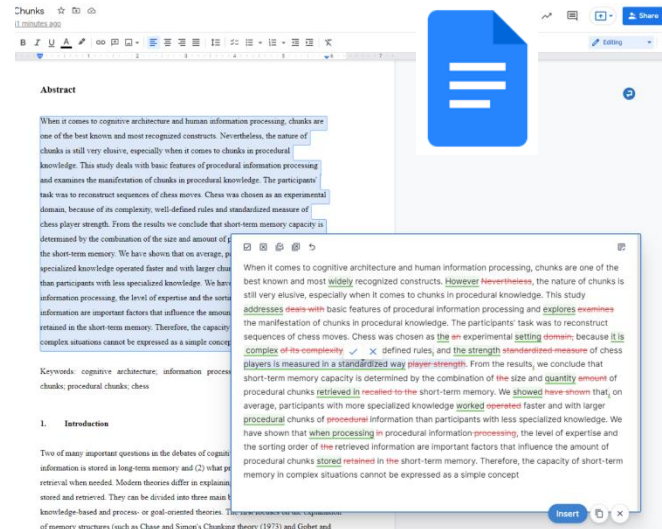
Chunks
11 minutes ago

Editing

Share

Abstract

When it comes to cognitive architecture and human information processing, chunks are one of the best known and most recognized constructs. Nevertheless, the nature of chunks is still very elusive, especially when it comes to chunks in procedural knowledge. This study deals with basic features of procedural information processing and examines the manifestation of chunks in procedural knowledge. The participants' task was to reconstruct sequences of chess moves. Chess was chosen as an experimental domain, because of its complexity, well-defined rules and standardized measure of chess player strength. From the results we conclude that short-term memory capacity is determined by the combination of the size and amount of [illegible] the short-term memory. We have shown that on average, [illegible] specialized knowledge operated faster and with larger chu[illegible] than participants with less specialized knowledge. We hav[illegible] information processing, the level of expertise and the sortin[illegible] information are important factors that influence the amou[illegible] retained in the short-term memory. Therefore, the capacity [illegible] complex situations cannot be expressed as a simple concep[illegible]

Keywords: cognitive architecture; information proces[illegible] chunks; procedural chunks; chess

1. Introduction

Two of many important questions in the debates of cogniti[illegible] information is stored in long-term memory and (2) what pr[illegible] retrieval when needed. Modern theories differ in explainin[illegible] stored and retrieved. They can be divided into three main b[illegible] knowledge-based and process- or goal-oriented theories. The first focuses on the explanation of memory structures (such as Chase and Simon's Chunking theory (1973) and Gobet and

When it comes to cognitive architecture and human information processing, chunks are one of the best known and most widely recognized constructs. However Nevertheless, the nature of chunks is still very elusive, especially when it comes to chunks in procedural knowledge. This study addresses deals with basic features of procedural information processing and explores examines the manifestation of chunks in procedural knowledge. The participants' task was to reconstruct sequences of chess moves. Chess was chosen as the an experimental setting domain, because it is complex of its complexity, defined rules, and the strength standardized measure of chess players is measured in a standardized way player strength. From the results, we conclude that short-term memory capacity is determined by the combination of the size and quantity amount of procedural chunks retrieved in recalled to the short-term memory. We showed have shown that, on average, participants with more specialized knowledge worked operated faster and with larger procedural chunks of procedural information than participants with less specialized knowledge. We have shown that when processing in procedural information processing, the level of expertise and the sorting order of the retrieved information are important factors that influence the amount of procedural chunks stored retained in the short-term memory. Therefore, the capacity of short-term memory in complex situations cannot be expressed as a simple concept

Insert